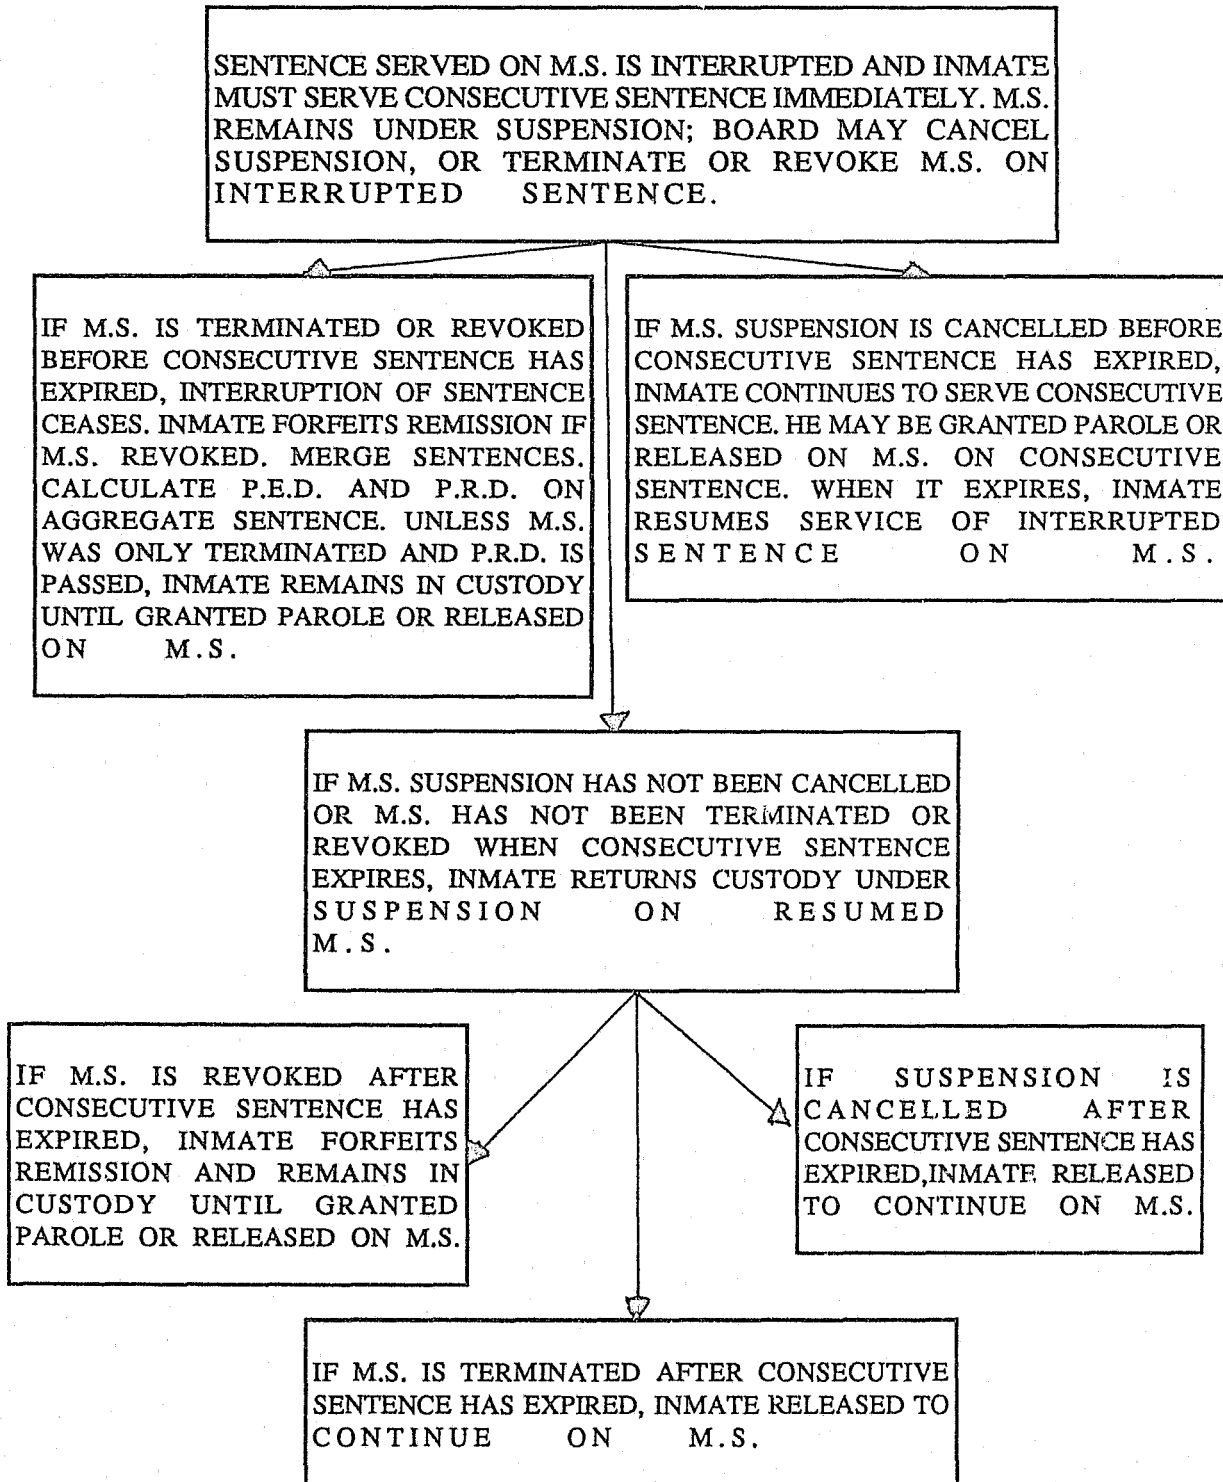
SENTENCE SERVED ON M.S. IS INTERRUPTED AND INMATE MUST SERVE CONSECUTIVE SENTENCE IMMEDIATELY. M.S. REMAINS UNDER SUSPENSION; BOARD MAY CANCEL SUSPENSION, OR TERMINATE OR REVOKE M.S. ON INTERRUPTED SENTENCE.

IF M.S. IS TERMINATED OR REVOKED BEFORE CONSECUTIVE SENTENCE HAS EXPIRED, INTERRUPTION OF SENTENCE CEASES. INMATE FORFEITS REMISSION IF M.S. REVOKED. MERGE SENTENCES. CALCULATE P.E.D. AND P.R.D. ON AGGREGATE SENTENCE. UNLESS M.S. WAS ONLY TERMINATED AND P.R.D. IS PASSED, INMATE REMAINS IN CUSTODY UNTIL GRANTED PAROLE OR RELEASED ON M.S.

IF M.S. SUSPENSION IS CANCELLED BEFORE CONSECUTIVE SENTENCE HAS EXPIRED, INMATE CONTINUES TO SERVE CONSECUTIVE SENTENCE. HE MAY BE GRANTED PAROLE OR RELEASED ON M.S. ON CONSECUTIVE SENTENCE. WHEN IT EXPIRES, INMATE RESUMES SERVICE OF INTERRUPTED SENTENCE ON M.S.

IF M.S. SUSPENSION HAS NOT BEEN CANCELLED OR M.S. HAS NOT BEEN TERMINATED OR REVOKED WHEN CONSECUTIVE SENTENCE EXPIRES, INMATE RETURNS CUSTODY UNDER SUSPENSION ON RESUMED M.S.

IF M.S. IS REVOKED AFTER CONSECUTIVE SENTENCE HAS EXPIRED, INMATE FORFEITS REMISSION AND REMAINS IN CUSTODY UNTIL GRANTED PAROLE OR RELEASED ON M.S.

IF SUSPENSION IS CANCELLED AFTER CONSECUTIVE SENTENCE HAS EXPIRED,INMATE RELEASED TO CONTINUE ON M.S.

IF M.S. IS TERMINATED AFTER CONSECUTIVE SENTENCE HAS EXPIRED, INMATE RELEASED TO CONTINUE ON M.S.